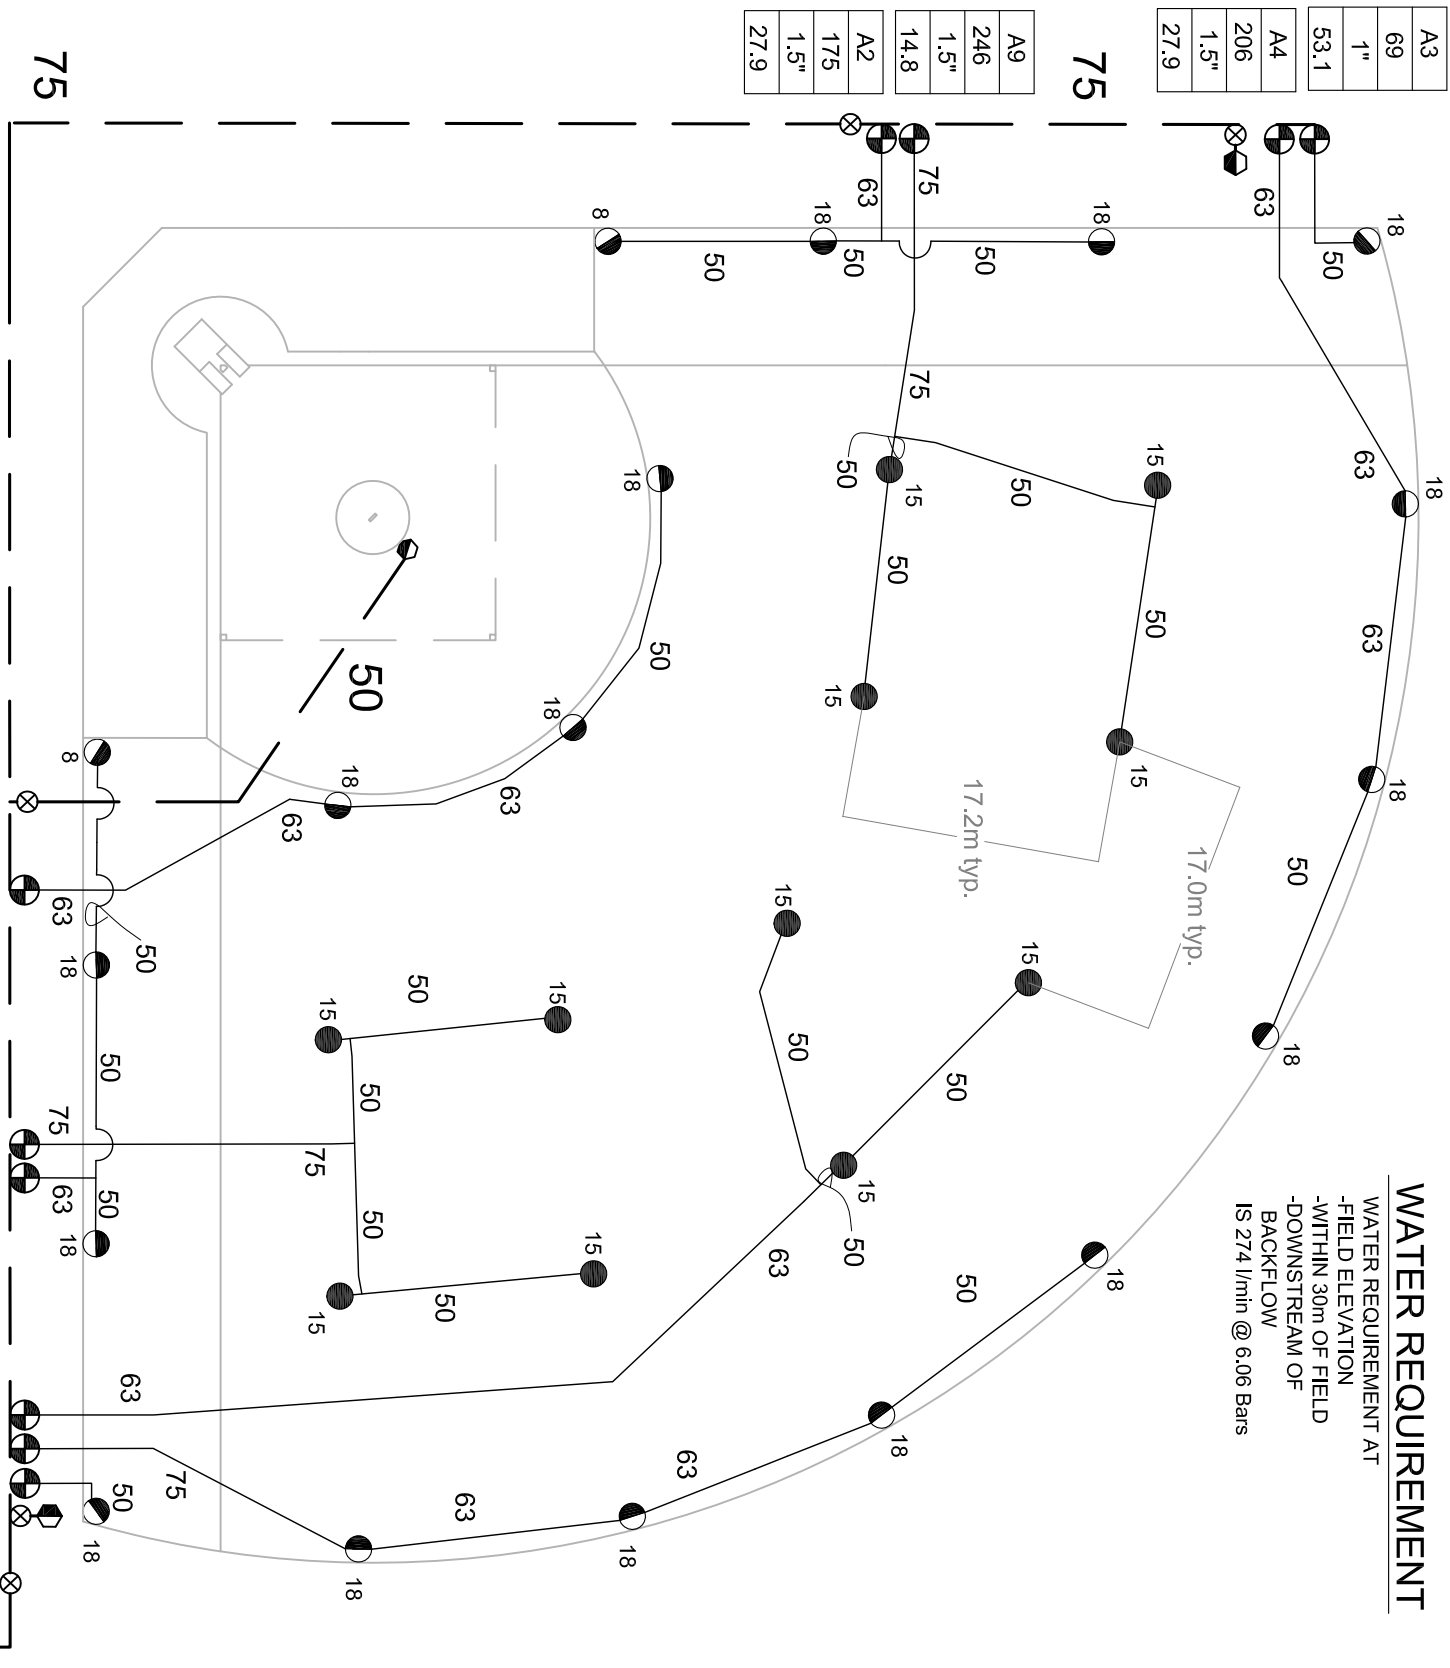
| A3 |
|---|
| 69 |
| 1" |
| 53.1 |

| A4 |
|---|
| 206 |
| 1.5" |
| 27.9 |

| A9 |
|---|
| 246 |
| 1.5" |
| 14.8 |

| A2 |
|---|
| 175 |
| 1.5" |
| 27.9 |

75

75

WATER REQUIREMENT

WATER REQUIREMENT AT
-FIELD ELEVATION
-WITHIN 30m OF FIELD
-DOWNSTREAM OF BACKFLOW
IS 274 l/min @ 6.06 Bars

17.2m typ.

17.0m typ.

50

63 75 63 50 50 50 18 8 18 18 18 18 15 15 15 15 15 15 50 50 50 50 50 50 75 63 63 63 50 63 63 50 50 50 75 63 75 63 50 63 50 50 50 50 50 50 15 15 15 15 15 15 18 18 18 18 18 18 18 18 18 8 63 50 18 18 50